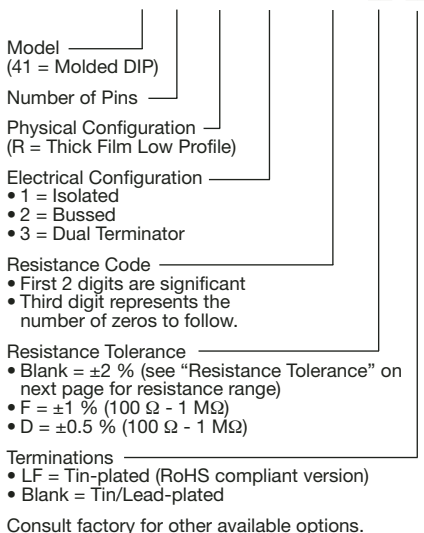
Model
(41 = Molded DIP)

Number of Pins

Physical Configuration
(R = Thick Film Low Profile)

Electrical Configuration
• 1 = Isolated
• 2 = Bussed
• 3 = Dual Terminator

Resistance Code
• First 2 digits are significant
• Third digit represents the number of zeros to follow.

Resistance Tolerance
• Blank = ±2 % (see "Resistance Tolerance" on next page for resistance range)
• F = ±1 % (100 Ω - 1 MΩ)
• D = ±0.5 % (100 Ω - 1 MΩ)

Terminations
• LF = Tin-plated (RoHS compliant version)
• Blank = Tin/Lead-plated

Consult factory for other available options.